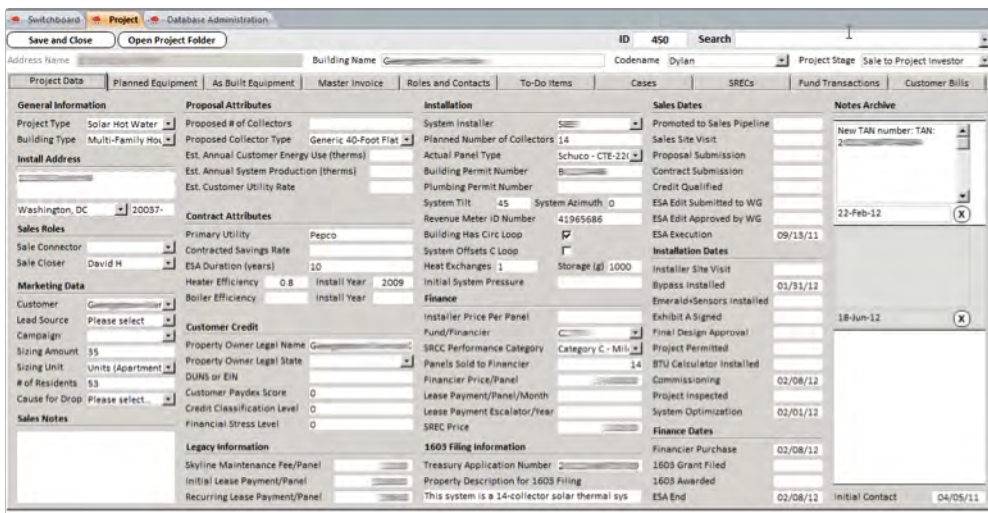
Switchboard | Project | Database Administration

Save and Close | Open Project Folder | ID 450 | Search

Address Name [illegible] | Building Name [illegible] | Codename Dylan | Project Stage Sale to Project Investor

Project Data | Planned Equipment | As Built Equipment | Master Invoice | Roles and Contacts | To-Do Items | Cases | SRECs | Fund Transactions | Customer Bills

General Information
Project Type Solar Hot Water
Building Type Multi-Family Hou
Install Address
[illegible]
Washington, DC 20037-
Sales Roles
Sale Connector
Sale Closer David H
Marketing Data
Customer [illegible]
Lead Source Please select
Campaign
Sizing Amount 35
Sizing Unit Units (Apartment
# of Residents 53
Cause for Drop Please select...
Sales Notes

Proposal Attributes
Proposed # of Collectors
Proposed Collector Type Generic 40-Foot Flat
Est. Annual Customer Energy Use (therms)
Est. Annual System Production (therms)
Est. Customer Utility Rate
Contract Attributes
Primary Utility Pepco
Contracted Savings Rate
ESA Duration (years) 10
Heater Efficiency 0.8 Install Year 2009
Boiler Efficiency Install Year
Customer Credit
Property Owner Legal Name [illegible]
Property Owner Legal State
DUNS or EIN
Customer Paydex Score 0
Credit Classification Level 0
Financial Stress Level 0
Legacy Information
Skyline Maintenance Fee/Panel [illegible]
Initial Lease Payment/Panel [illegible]
Recurring Lease Payment/Panel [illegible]

Installation
System Installer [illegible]
Planned Number of Collectors 14
Actual Panel Type Schuco - CTE-22(
Building Permit Number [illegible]
Plumbing Permit Number
System Tilt 45 System Azimuth 0
Revenue Meter ID Number 41965686
Building Has Circ Loop
System Offsets C Loop
Heat Exchanges 1 Storage (g) 1000
Initial System Pressure
Finance
Installer Price Per Panel
Fund/Financier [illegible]
SRCC Performance Category Category C - Mil
Panels Sold to Financier 14
Financier Price/Panel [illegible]
Lease Payment/Panel/Month
Lease Payment Escalator/Year
SREC Price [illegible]
1603 Filing Information
Treasury Application Number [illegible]
Property Description for 1603 Filing
This system is a 14-collector solar thermal sys

Sales Dates
Promoted to Sales Pipeline
Sales Site Visit
Proposal Submission
Contract Submission
Credit Qualified
ESA Edit Submitted to WG
ESA Edit Approved by WG
ESA Execution 09/13/11
Installation Dates
Installer Site Visit
Bypass Installed 01/31/12
Emerald+Sensors Installed
Exhibit A Signed
Final Design Approval
Project Permitted
BTU Calculator Installed
Commissioning 02/08/12
Project Inspected
System Optimization 02/01/12
Finance Dates
Financier Purchase 02/08/12
1603 Grant Filed
1603 Awarded
ESA End 02/08/12

Notes Archive
New TAN number: TAN: 2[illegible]
22-Feb-12
18-Jun-12
Initial Contact 04/05/11